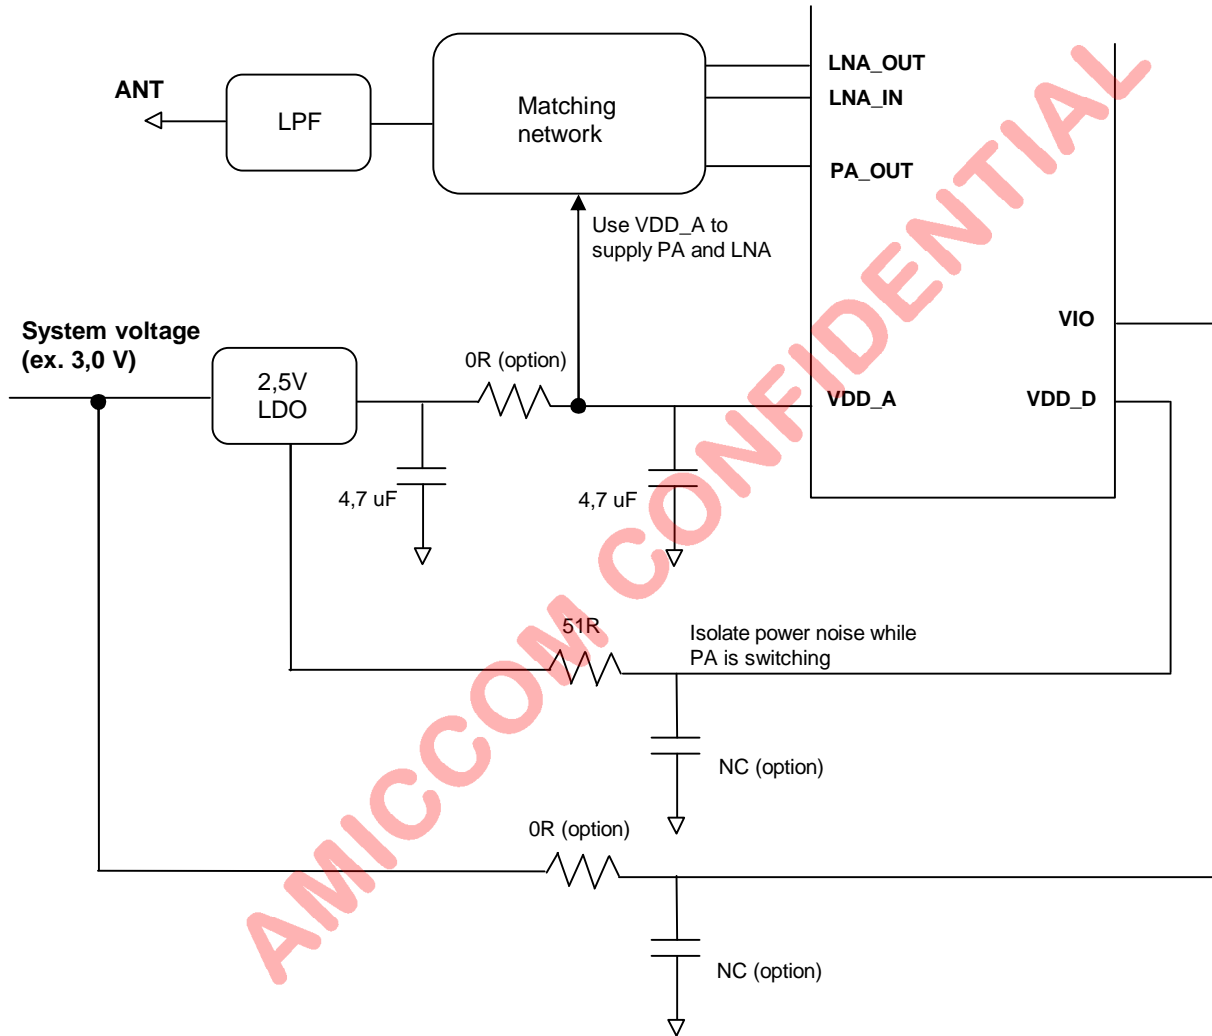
ANT

LPF

Matching network

LNA_OUT

LNA_IN

PA_OUT

Use VDD_A to supply PA and LNA

System voltage (ex. 3,0 V)

2,5V LDO

0R (option)

VIO

VDD_A

VDD_D

4,7 uF

4,7 uF

51R

Isolate power noise while PA is switching

NC (option)

0R (option)

NC (option)

AMICCOM CONFIDENTIAL